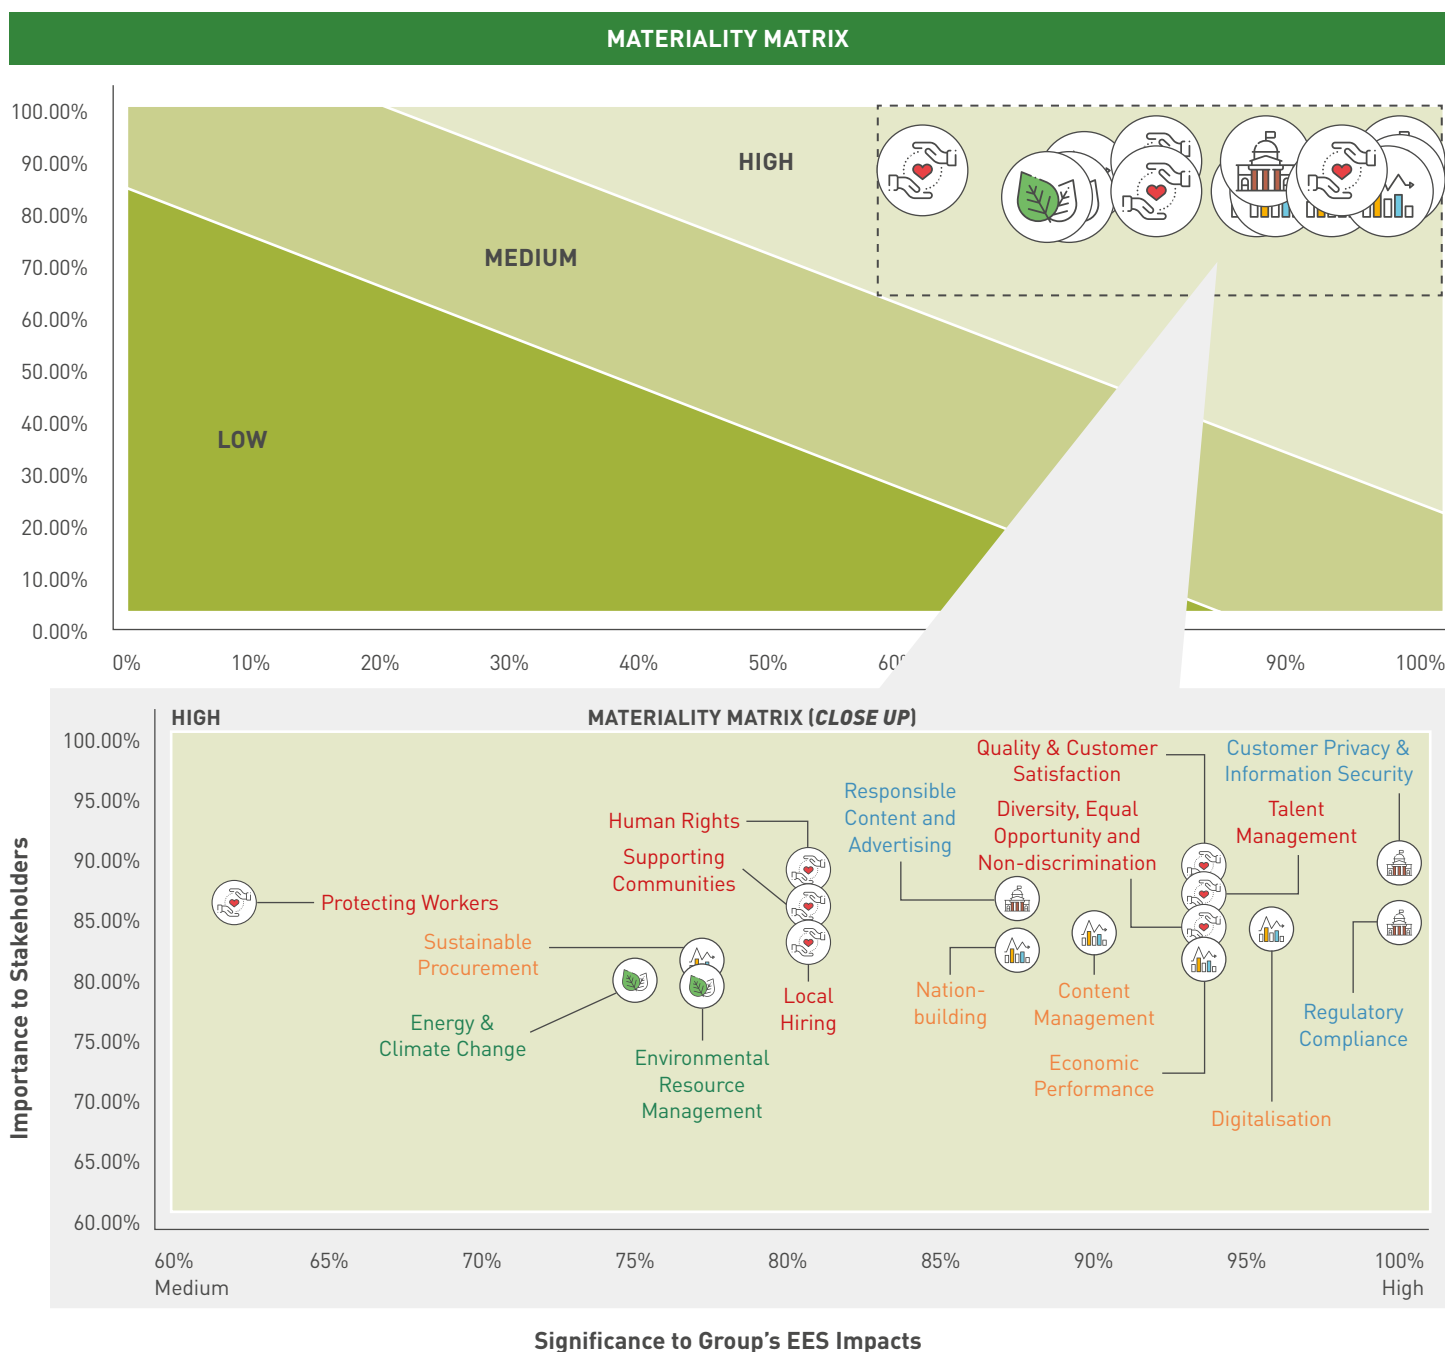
MATERIALITY MATRIX

100.00%
90.00%
80.00%
70.00%
60.00%
50.00%
40.00%
30.00%
20.00%
10.00%
0.00%

HIGH
MEDIUM
LOW

0%
10%
20%
30%
40%
50%
60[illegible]
90%
100%

HIGH

MATERIALITY MATRIX (*CLOSE UP*)

100.00%
95.00%
90.00%
85.00%
80.00%
75.00%
70.00%
65.00%
60.00%

Importance to Stakeholders

Quality & Customer Satisfaction

Customer Privacy & Information Security

Responsible Content and Advertising

Diversity, Equal Opportunity and Non-discrimination

Talent Management

Human Rights

Supporting Communities

Protecting Workers

Sustainable Procurement

Energy & Climate Change

Environmental Resource Management

Local Hiring

Nation-building

Content Management

Economic Performance

Regulatory Compliance

Digitalisation

60%
Medium
65%
70%
75%
80%
85%
90%
95%
100%
High

Significance to Group's EES Impacts